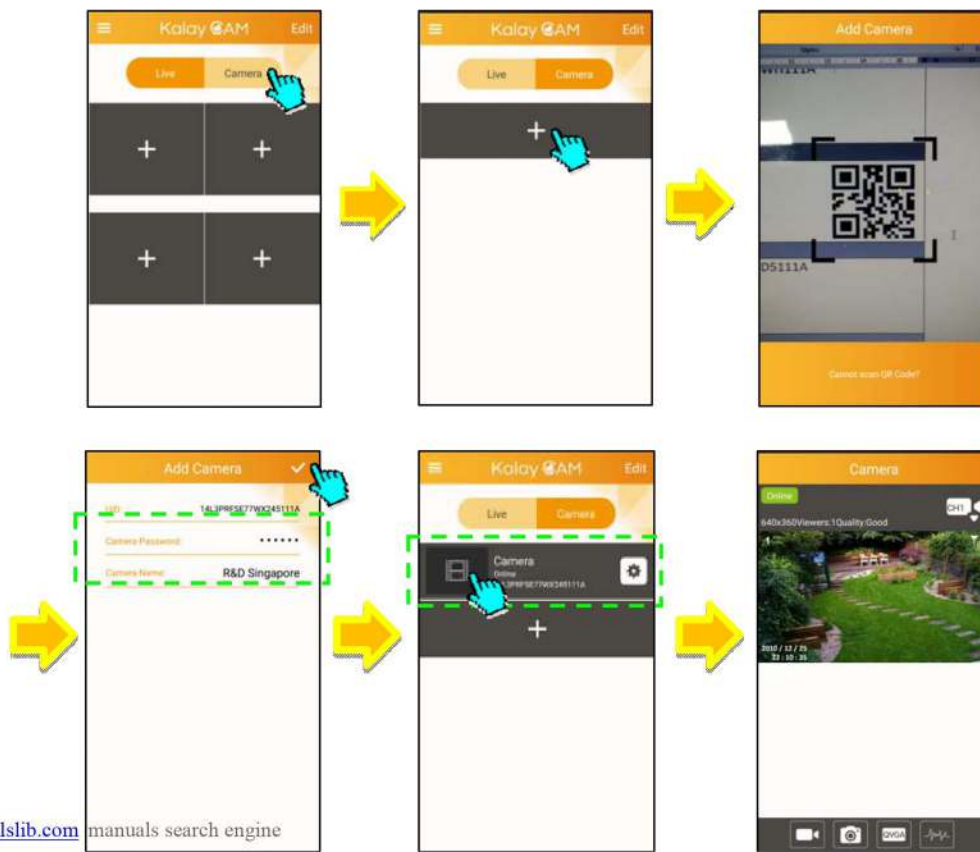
Kalay CAM Edit

Live Camera

+ +

+ +

Kalay CAM Edit

Live Camera

+

Add Camera

WH111A

D5111A

Cannot scan QR Code?

Add Camera ✓

UID 14L3PRFSE77WX245111A

Camera Password ••••••

Camera Name R&D Singapore

Kalay CAM Edit

Live Camera

Camera
Online
14L3PRFSE77WX245111A

+

Camera

Online

CH1

640x360Viewers:1Quality:Good

2010 / 12 / 25
22 : 10 : 35

QVGA

lslib.com manuals search engine